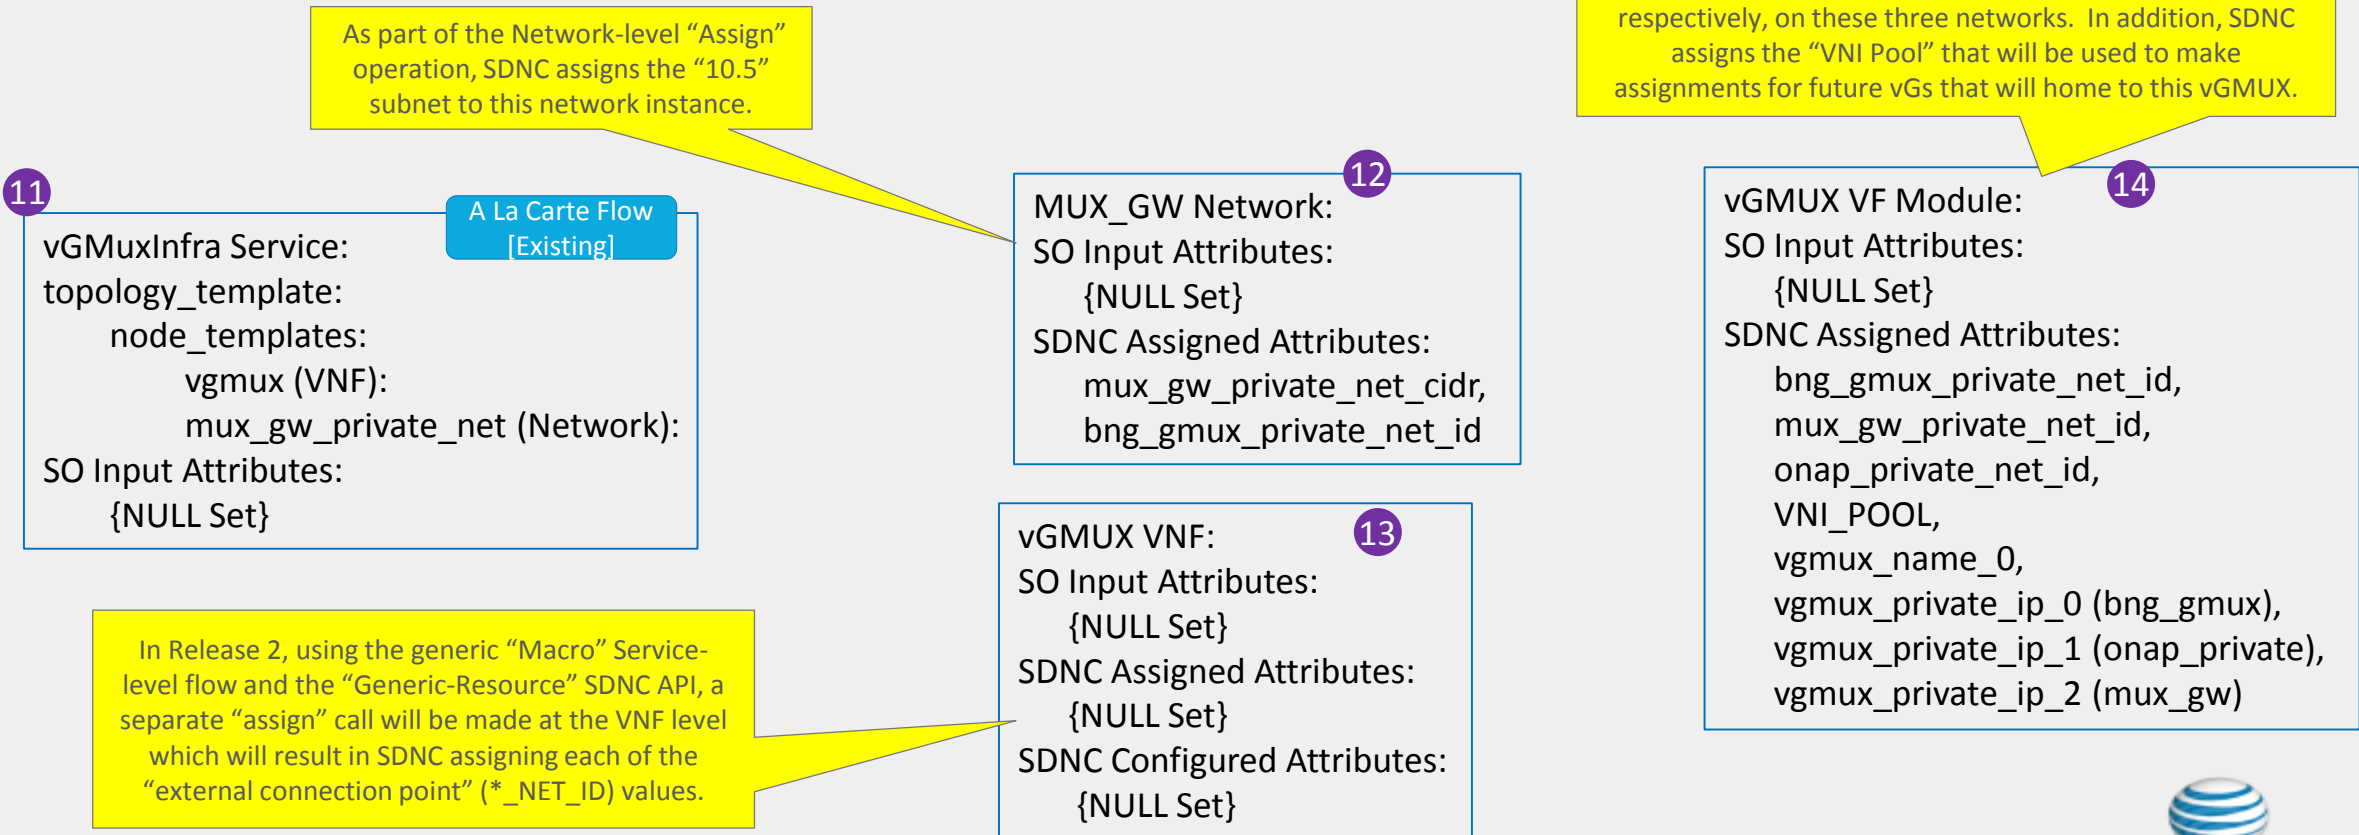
respectively, on these three networks. In addition, SDNC assigns the “VNI Pool” that will be used to make assignments for future vGs that will home to this vGMUX.

As part of the Network-level “Assign” operation, SDNC assigns the “10.5” subnet to this network instance.

11

A La Carte Flow [Existing]

vGMuxInfra Service:
topology_template:
node_templates:
vgmux (VNF):
mux_gw_private_net (Network):
SO Input Attributes:
{NULL Set}

12

MUX_GW Network:
SO Input Attributes:
{NULL Set}
SDNC Assigned Attributes:
mux_gw_private_net_cidr,
bng_gmux_private_net_id

14

vGMUX VF Module:
SO Input Attributes:
{NULL Set}
SDNC Assigned Attributes:
bng_gmux_private_net_id,
mux_gw_private_net_id,
onap_private_net_id,
VNI_POOL,
vgmux_name_0,
vgmux_private_ip_0 (bng_gmux),
vgmux_private_ip_1 (onap_private),
vgmux_private_ip_2 (mux_gw)

13

vGMUX VNF:
SO Input Attributes:
{NULL Set}
SDNC Assigned Attributes:
{NULL Set}
SDNC Configured Attributes:
{NULL Set}

In Release 2, using the generic “Macro” Service-level flow and the “Generic-Resource” SDNC API, a separate “assign” call will be made at the VNF level which will result in SDNC assigning each of the “external connection point” (*_NET_ID) values.